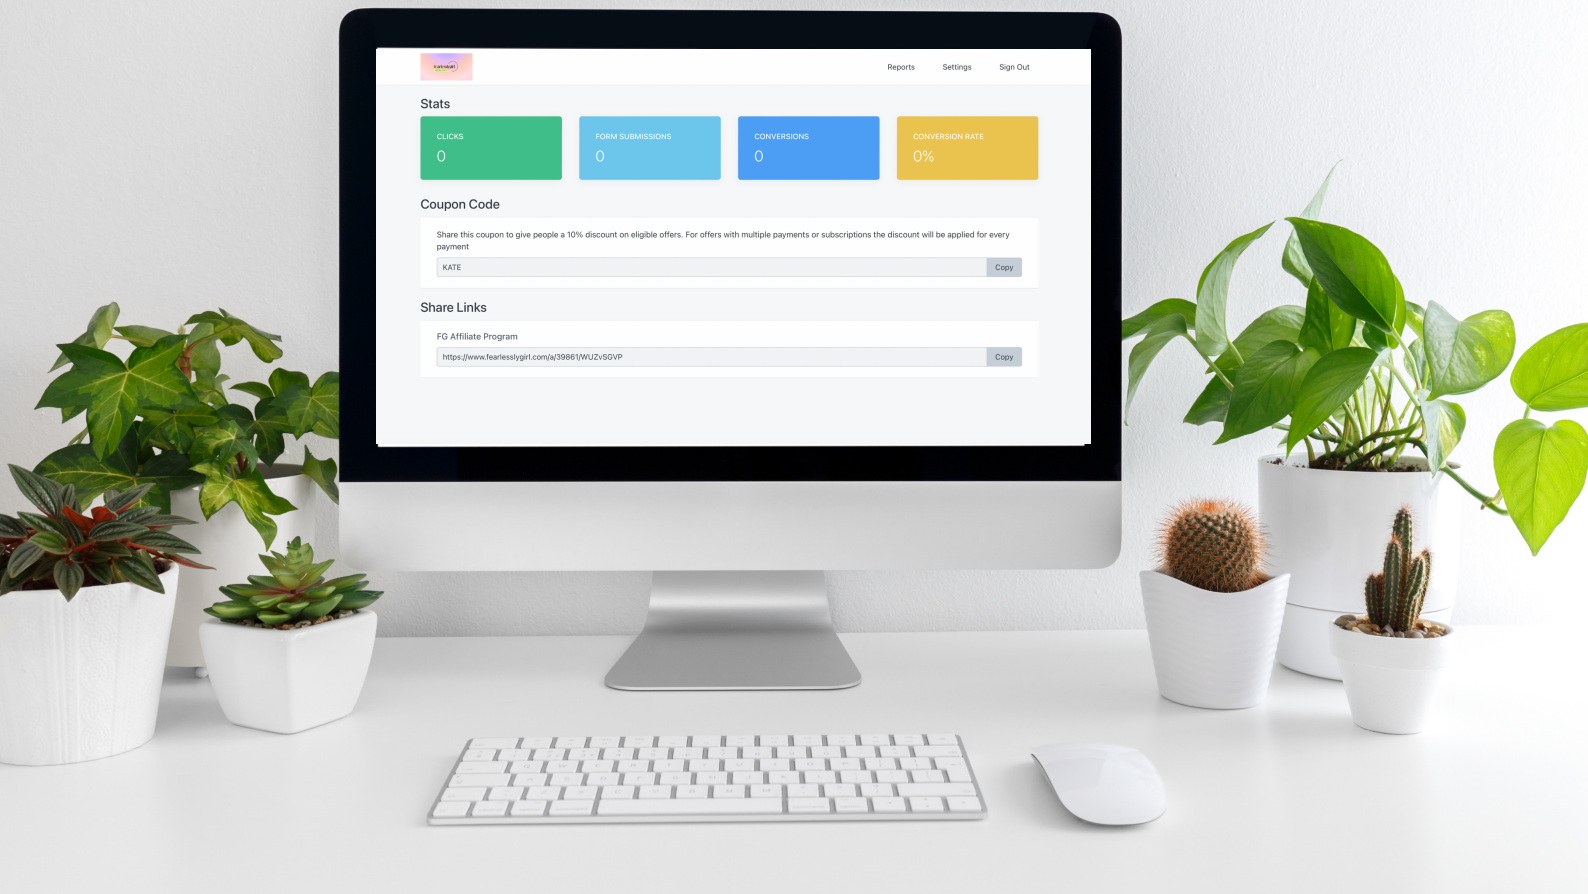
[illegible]

Reports Settings Sign Out

Stats

CLICKS
0

FORM SUBMISSIONS
0

CONVERSIONS
0

CONVERSION RATE
0%

Coupon Code

Share this coupon to give people a 10% discount on eligible offers. For offers with multiple payments or subscriptions the discount will be applied for every payment

KATE Copy

Share Links

FG Affiliate Program

https://www.fearlesslygirl.com/a/39861/WUZvSGVP Copy